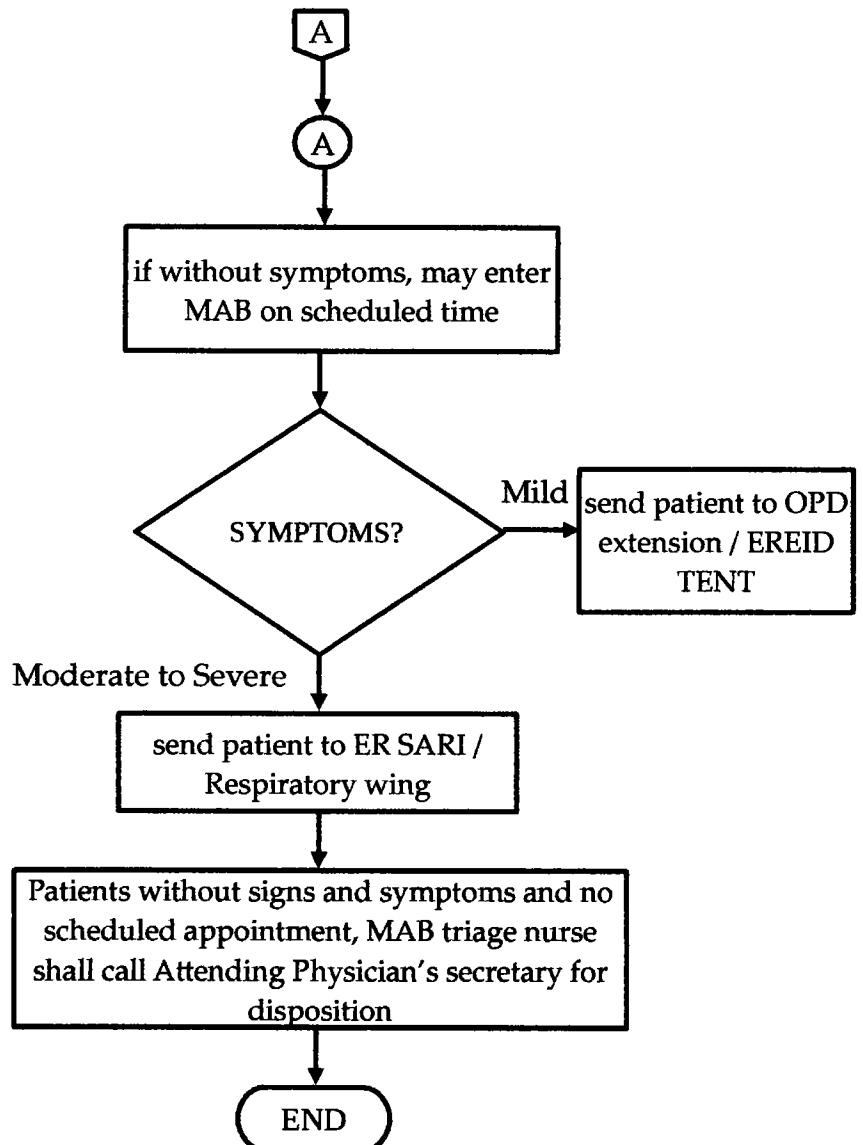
A

A

if without symptoms, may enter MAB on scheduled time

SYMPTOMS?

Mild

send patient to OPD extension / EREID TENT

Moderate to Severe

send patient to ER SARI / Respiratory wing

Patients without signs and symptoms and no scheduled appointment, MAB triage nurse shall call Attending Physician's secretary for disposition

END